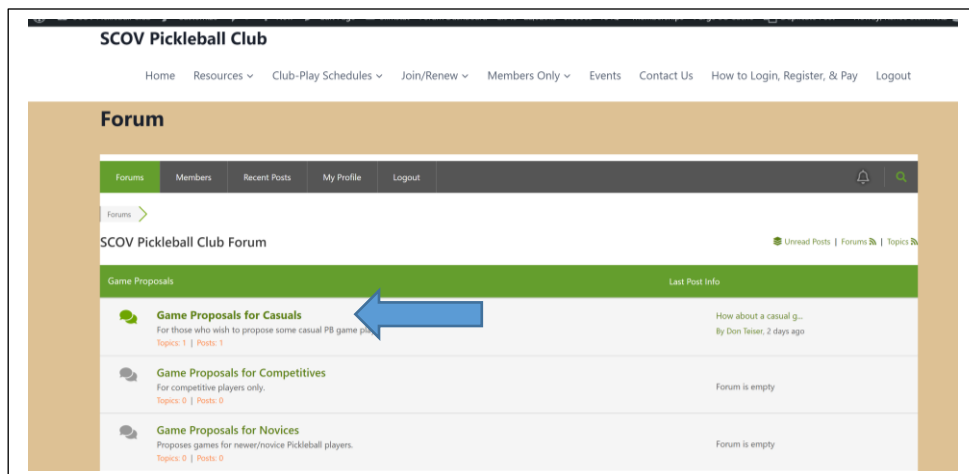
SCOV Pickleball Club

Home Resources Club-Play Schedules Join/Renew Members Only Events Contact Us How to Login, Register, & Pay Logout

Forum

Forums Members Recent Posts My Profile Logout

Forums

SCOV Pickleball Club Forum

Unread Posts | Forums | Topics

Game Proposals

Last Post Info

Game Proposals for Casuals
For those who wish to propose some casual PB game p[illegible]
Topics: 1 | Posts: 1

How about a casual g...
By Don Teiser, 2 days ago

Game Proposals for Competitives
For competitive players only.
Topics: 0 | Posts: 0

Forum is empty

Game Proposals for Novices
Proposes games for newer/novice Pickleball players.
Topics: 0 | Posts: 0

Forum is empty